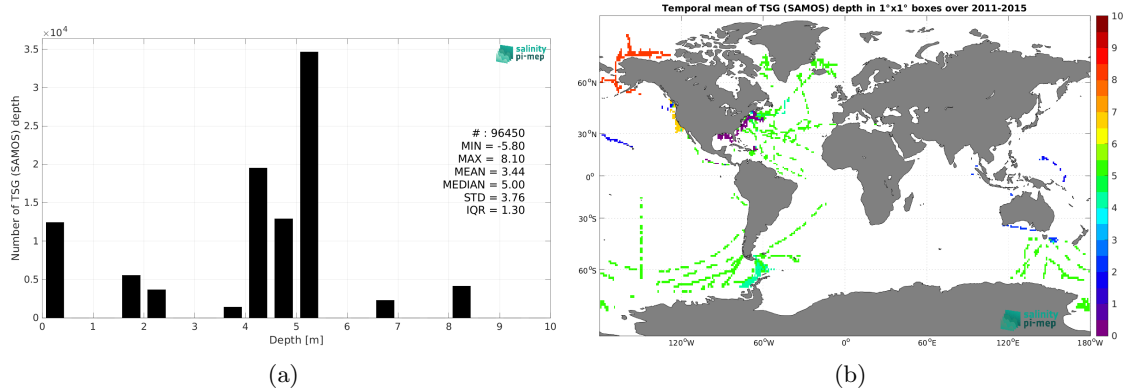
$\times 10^4$
3.5
3
2.5
2
1.5
1
0.5
0
Number of TSG (SAMOS) depth
salinity pi-mep
# : 96450
MIN = -5.80
MAX = 8.10
MEAN = 3.44
MEDIAN = 5.00
STD = 3.76
IQR = 1.30
0 1 2 3 4 5 6 7 8 9 10
Depth [m]
(a)

Temporal mean of TSG (SAMOS) depth in 1°x1° boxes over 2011-2015
60°N
30°N
0°
30°S
60°S
120°W 60°W 0° 60°E 120°E 180°W
salinity pi-mep
10
9
8
7
6
5
4
3
2
1
0
(b)